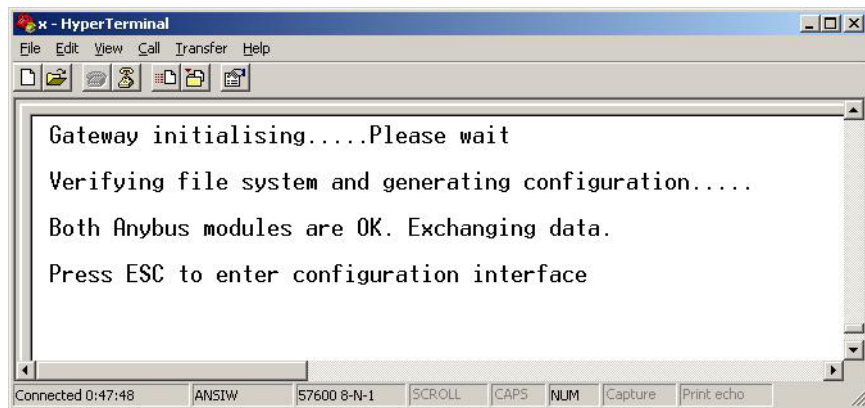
x - HyperTerminal

File Edit View Call Transfer Help

Gateway initialising.....Please wait

Verifying file system and generating configuration.....

Both Anybus modules are OK. Exchanging data.

Press ESC to enter configuration interface

Connected 0:47:48 | ANSIW | 57600 8-N-1 | SCROLL | CAPS | NUM | Capture | Print echo